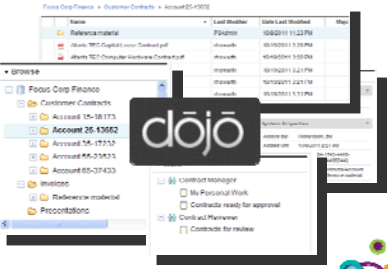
Focus Corp Finance » Customer Contracts » Account 25-13662

| | | Last Modifier | Date Last Modified |
|---|---|---|---|
| | Reference material | P8admin | 10/8/2011 1:33 PM |
| | Alberta TEC Capital Lease Contract.pdf | rhowarth | 10/10/2011 1:21 PM |
| | Alberta TEC Computer Hardware Contract.pdf | rhowarth | 10/10/2011 1:21 PM |
| | | rhowarth | 10/10/2011 1:21 PM |
| | | rhowarth | 10/10/2011 1:21 PM |
| | | rhowarth | 10/10/2011 1:21 PM |

Browse

Focus Corp Finance
Customer Contracts
Account 15-18173
Account 25-13662
Account 35-17232
Account 55-33633
Account 65-37433
Invoices
Reference material
Presentations

dōjō

System Properties

Added by: P8admin
Added on: 10/10/2011 1:21 PM

Contract Manager
My Personal Work
Contracts ready for approval
Contract Reviewer
Contracts for review